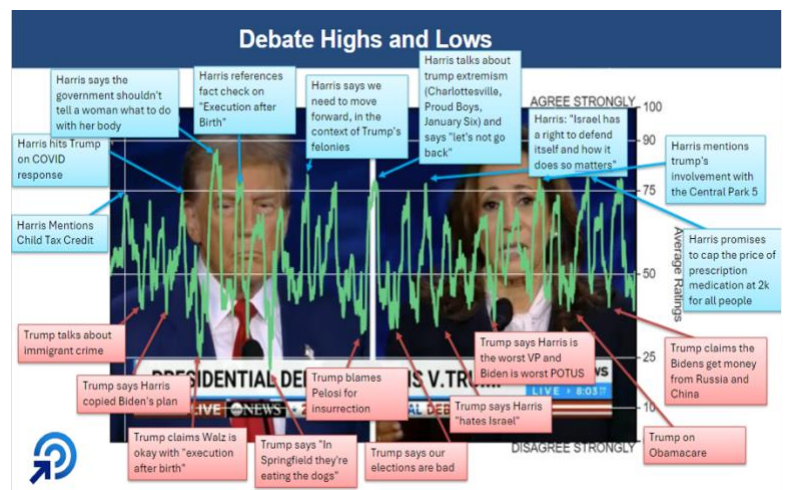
Debate Highs and Lows

Harris says the government shouldn't tell a woman what to do with her body

Harris references fact check on "Execution after Birth"

Harris says we need to move forward, in the context of Trump's felonies

Harris talks about trump extremism (Charlottesville, Proud Boys, January Six) and says "let's not go back"

AGREE STRONGLY

Harris: "Israel has a right to defend itself and how it does so matters"

Harris hits Trump on COVID response

Harris mentions trump's involvement with the Central Park 5

Harris Mentions Child Tax Credit

Harris promises to cap the price of prescription medication at 2k for all people

100
90
75
50
25
10

Average Ratings

Trump talks about immigrant crime

Trump says Harris copied Biden's plan

Trump blames Pelosi for insurrection

Trump says Harris is the worst VP and Biden is worst POTUS

Trump claims the Bidens get money from Russia and China

Trump says Harris "hates Israel"

PRESIDENTIAL DEB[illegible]IS V. TRUMP

LIVE ABC NEWS

LIVE 8:03

Trump claims Walz is okay with "execution after birth"

Trump says "In Springfield they're eating the dogs"

Trump says our elections are bad

Trump on Obamacare

DISAGREE STRONGLY